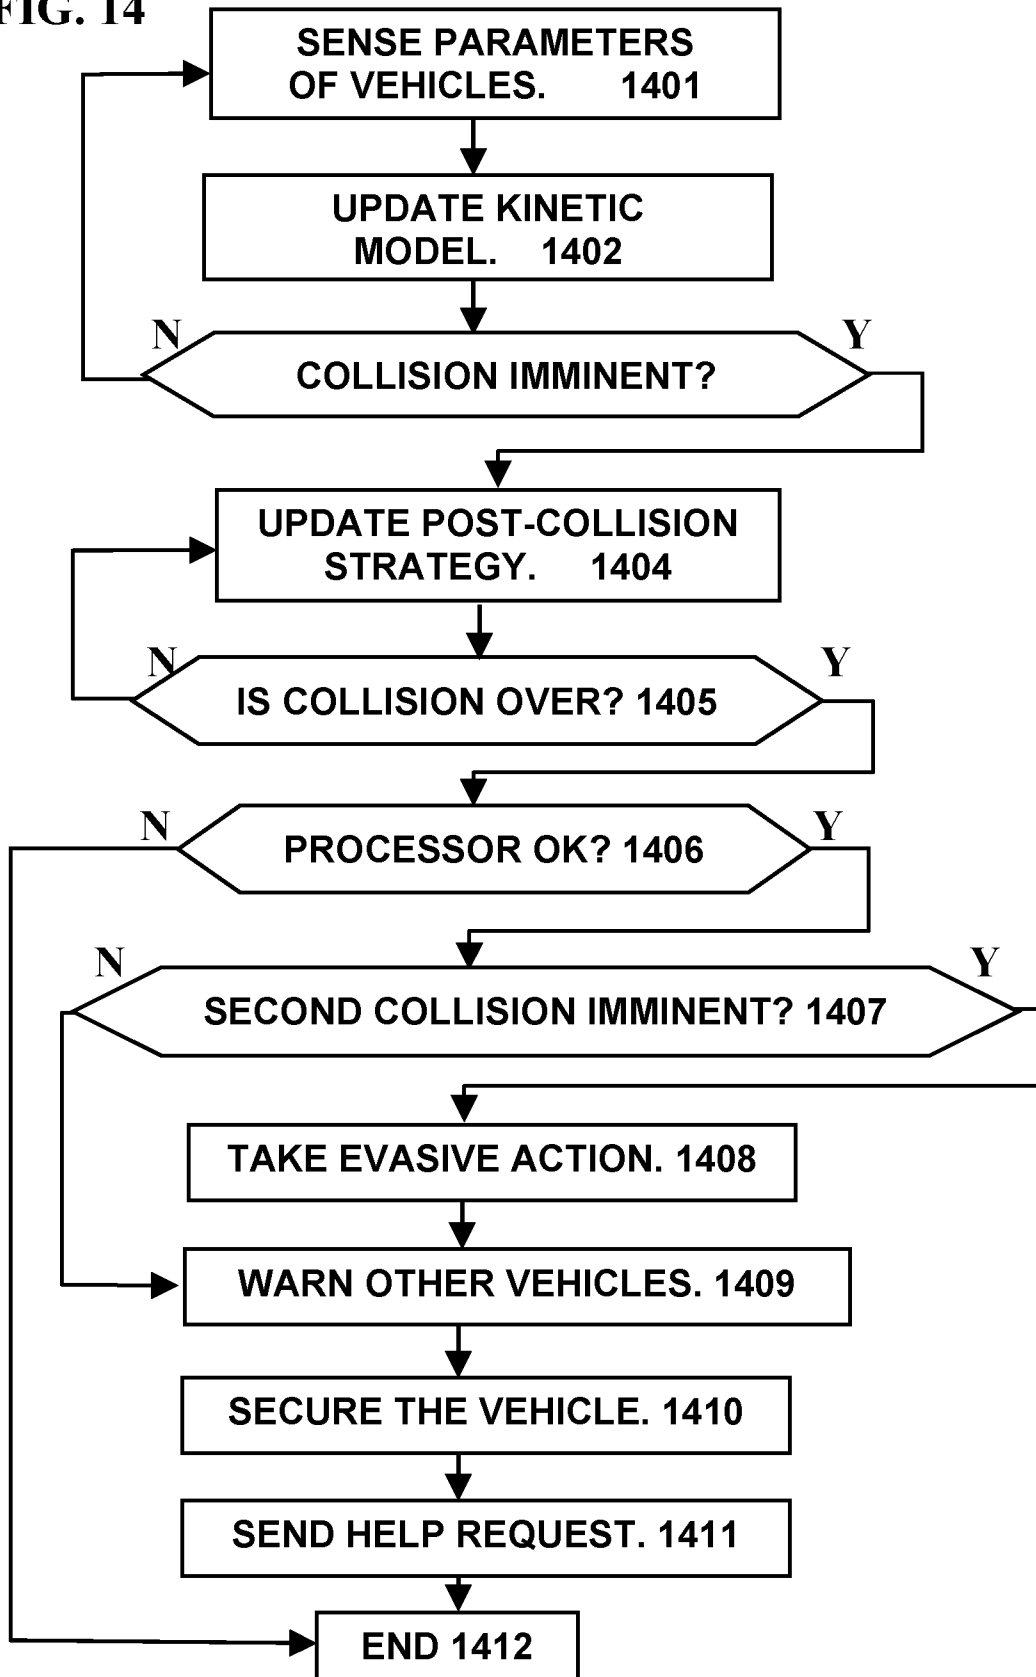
FIG. 14

SENSE PARAMETERS OF VEHICLES. 1401

UPDATE KINETIC MODEL. 1402

N

COLLISION IMMINENT?

Y

UPDATE POST-COLLISION STRATEGY. 1404

N

IS COLLISION OVER? 1405

Y

N

PROCESSOR OK? 1406

Y

N

SECOND COLLISION IMMINENT? 1407

Y

TAKE EVASIVE ACTION. 1408

WARN OTHER VEHICLES. 1409

SECURE THE VEHICLE. 1410

SEND HELP REQUEST. 1411

END 1412